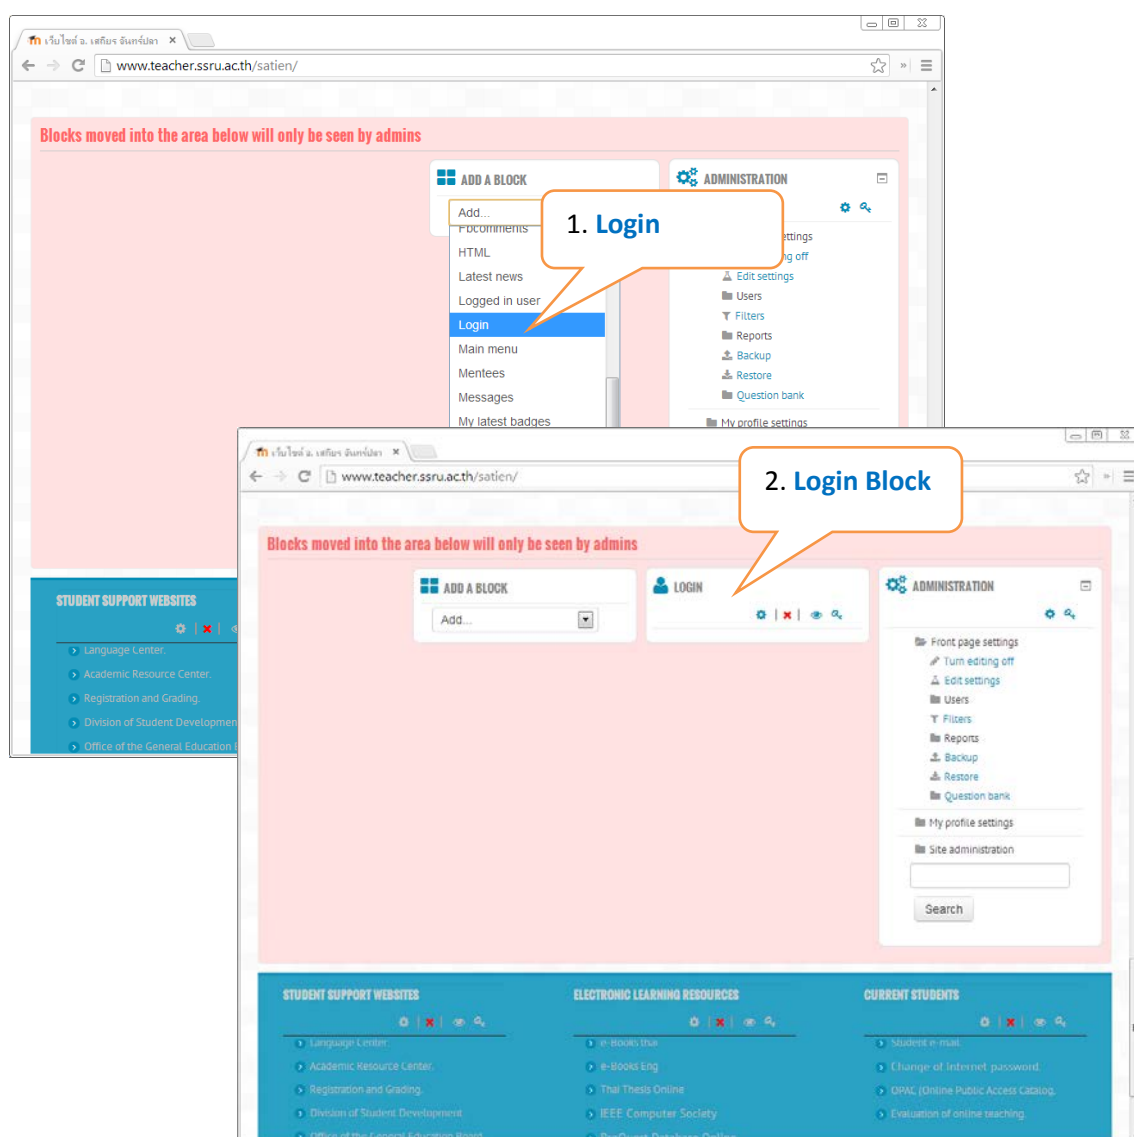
เว็บไซต์ อ. เสถียร จันทร์ปลา ×

www.teacher.ssru.ac.th/satien/

Blocks moved into the area below will only be seen by admins

ADD A BLOCK

Add...
Fbcomments
HTML
Latest news
Logged in user
Login
Main menu
Mentees
Messages
My latest badges

1. Login

ADMINISTRATION

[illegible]ettings
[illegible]g off
Edit settings
Users
Filters
Reports
Backup
Restore
Question bank
My profile settings

STUDENT SUPPORT WEBSITES

Language Center.
Academic Resource Center.
Registration and Grading.
Division of Student Developmen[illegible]
Office of the General Education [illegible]

เว็บไซต์ อ. เสถียร จันทร์ปลา ×

www.teacher.ssru.ac.th/satien/

2. Login Block

Blocks moved into the area below will only be seen by admins

ADD A BLOCK

Add...

LOGIN

ADMINISTRATION

Front page settings
Turn editing off
Edit settings
Users
Filters
Reports
Backup
Restore
Question bank
My profile settings
Site administration

Search

STUDENT SUPPORT WEBSITES

Language Center.
Academic Resource Center.
Registration and Grading.
Division of Student Development
Office of the General Education Board

ELECTRONIC LEARNING RESOURCES

e-Books thai
e-Books Eng
Thai Thesis Online
IEEE Computer Society
ProQuest Database Online

CURRENT STUDENTS

Student e-mail.
Change of Internet password.
OPAC (Online Public Access Catalog.
Evaluation of online teaching.